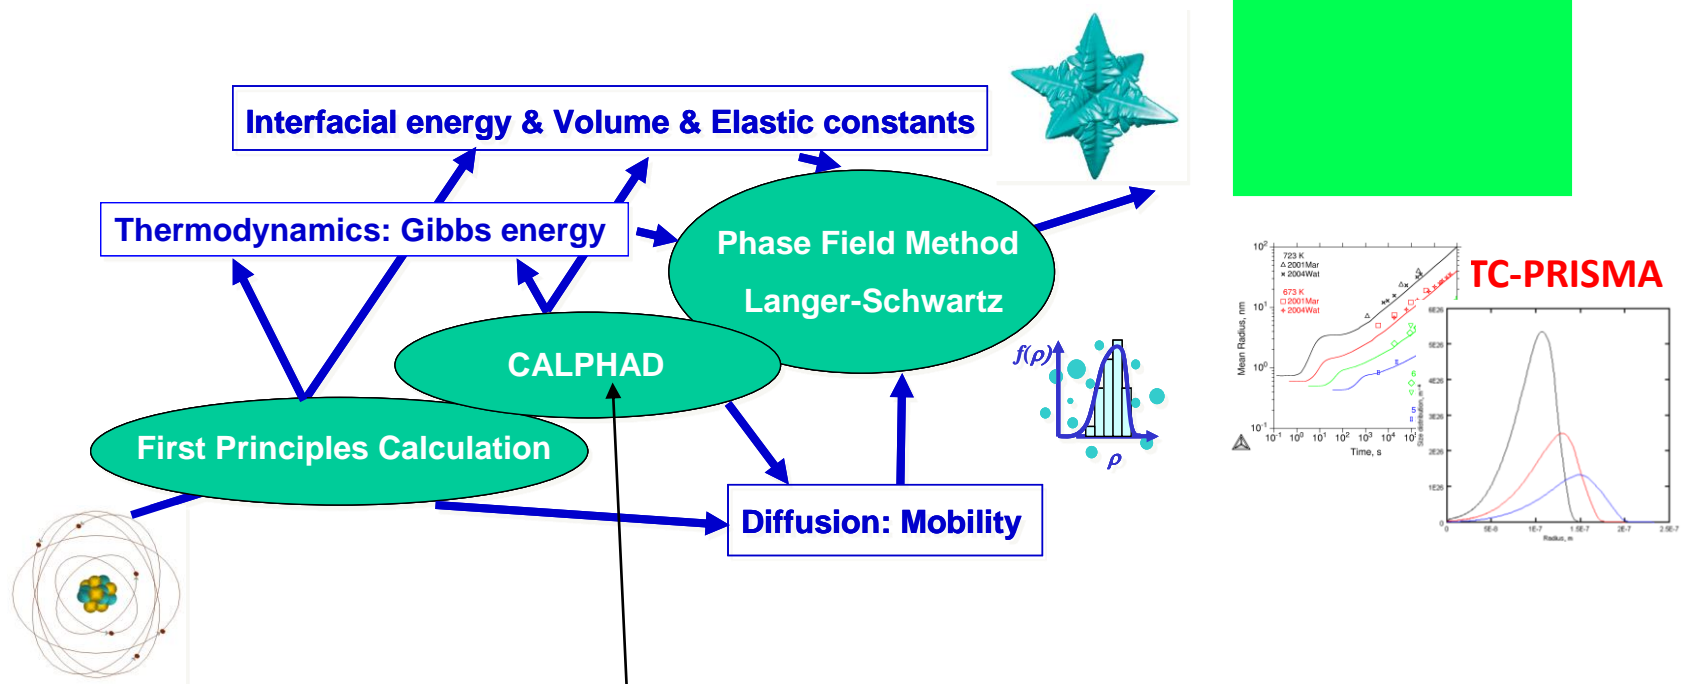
Interfacial energy & Volume & Elastic constants

Thermodynamics: Gibbs energy

Phase Field Method

Langer-Schwartz

CALPHAD

First Principles Calculation

Diffusion: Mobility

$f(\rho)$

$\rho$

TC-PRISMA

723 K
△ 2001Mar
× 2004Wat
673 K
□ 2001Mar
+ 2004Wat

Mean Radius, nm

$10^2$
$10^1$
$10^0$
$10^{-1}$

$10^{-1}$ $10^0$ $10^1$ $10^2$ $10^3$ $10^4$ $10^5$

Time, s

6E26
5E26
4E26
3E26
2E26
1E26
0

0 5E-8 1E-7 1.5E-7 2E-7 2.5E-7

Radius, m